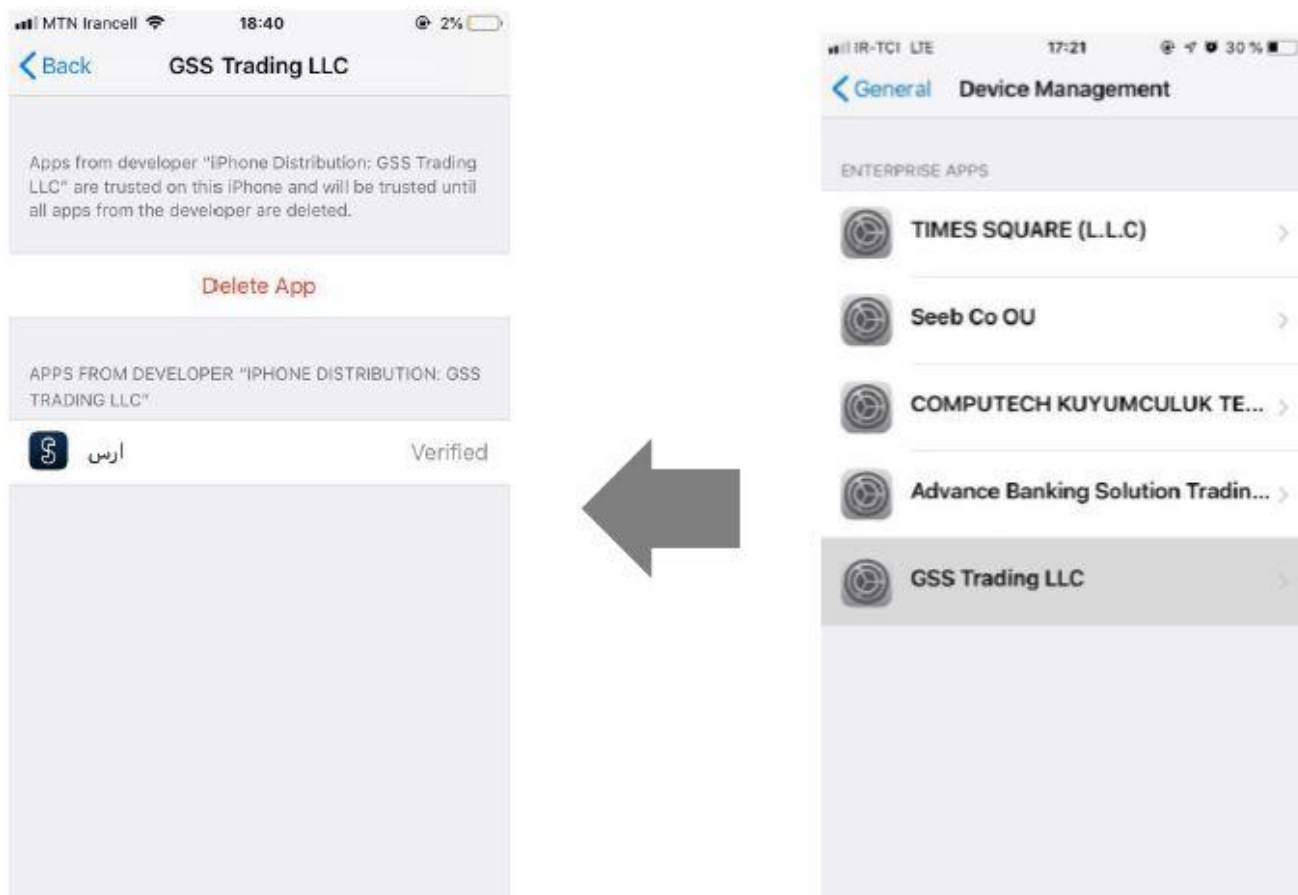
MTN Irancell 18:40 2%

Back GSS Trading LLC

Apps from developer "iPhone Distribution: GSS Trading LLC" are trusted on this iPhone and will be trusted until all apps from the developer are deleted.

Delete App

APPS FROM DEVELOPER "IPHONE DISTRIBUTION: GSS TRADING LLC"

ارس Verified

IR-TCI LTE 17:21 30 %

General Device Management

ENTERPRISE APPS

TIMES SQUARE (L.L.C)

Seeb Co OU

COMPUTECH KUYUMCULUK TE...

Advance Banking Solution Tradin...

GSS Trading LLC